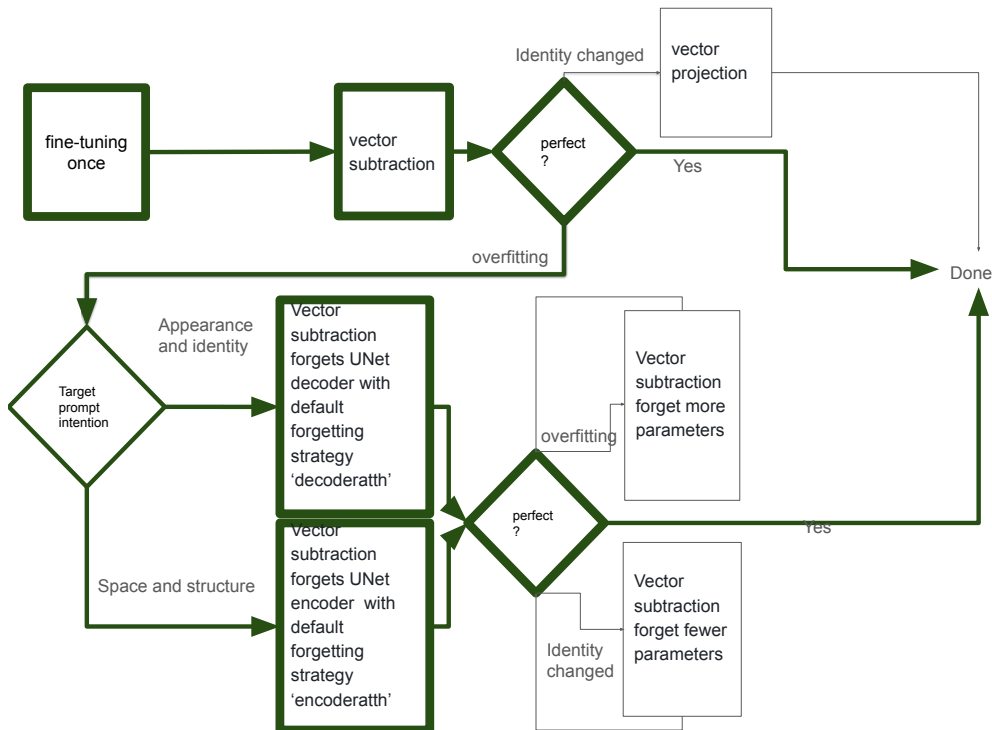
fine-tuning once

vector subtraction

perfect ?

Identity changed

vector projection

Yes

overfitting

Done

Target prompt intention

Appearance and identity

Vector subtraction forgets UNet decoder with default forgetting strategy 'decoderatth'

Space and structure

Vector subtraction forgets UNet encoder with default forgetting strategy 'encoderatth'

perfect ?

overfitting

Vector subtraction forget more parameters

Yes

Identity changed

Vector subtraction forget fewer parameters